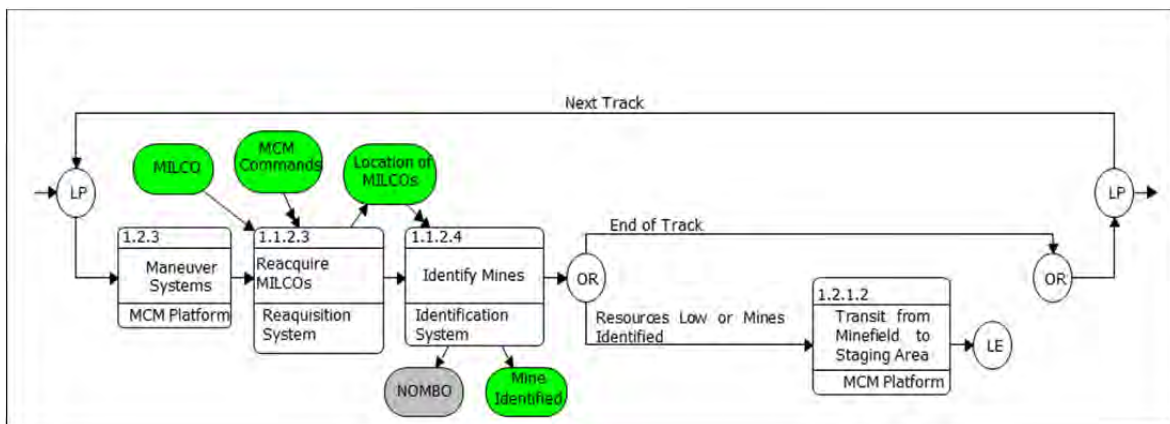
Next Track

MILCO

MCM Commands

Location of MILCOs

LP

1.2.3
Maneuver Systems
MCM Platform

1.1.2.3
Reacquire MILCOs
Reaquisition System

1.1.2.4
Identify Mines
Identification System

OR

End of Track

Resources Low or Mines Identified

1.2.1.2
Transit from Minefield to Staging Area
MCM Platform

LE

OR

LP

NOMBO

Mine Identified